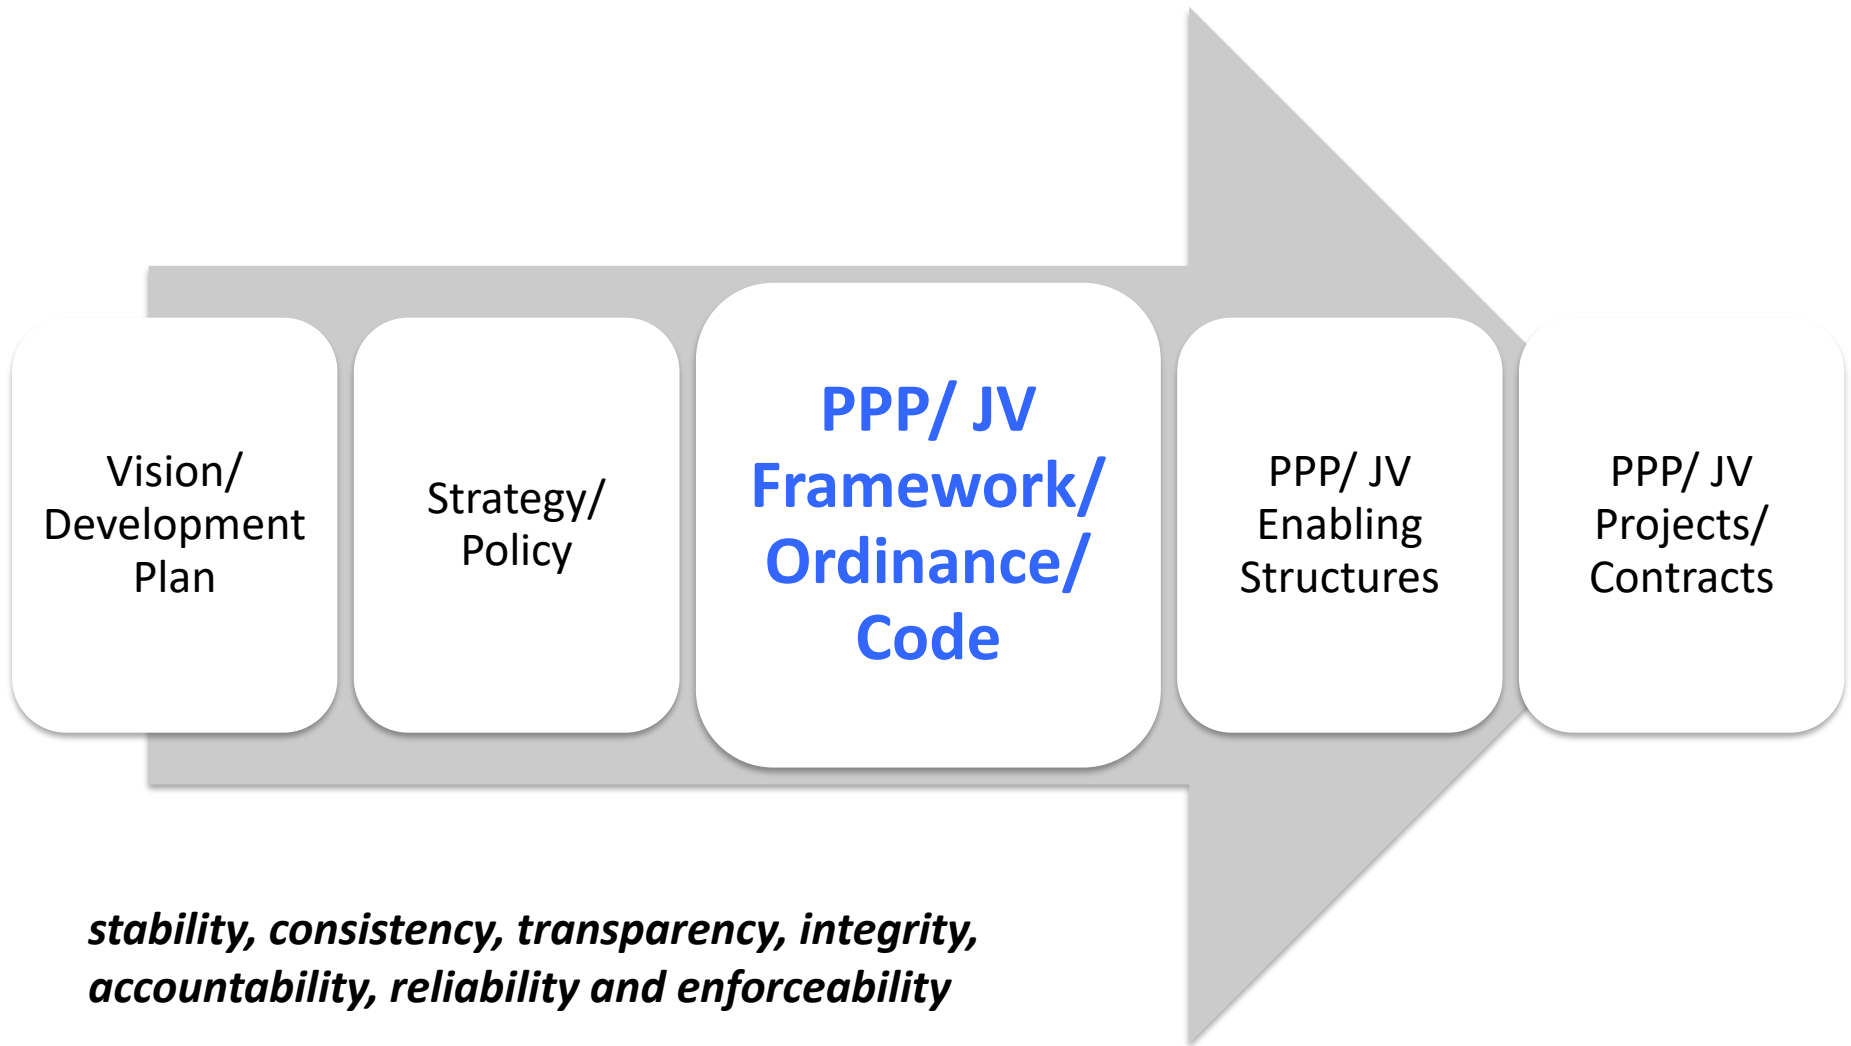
Vision/ Development Plan

Strategy/ Policy

PPP/ JV Framework/ Ordinance/ Code

PPP/ JV Enabling Structures

PPP/ JV Projects/ Contracts

stability, consistency, transparency, integrity, accountability, reliability and enforceability